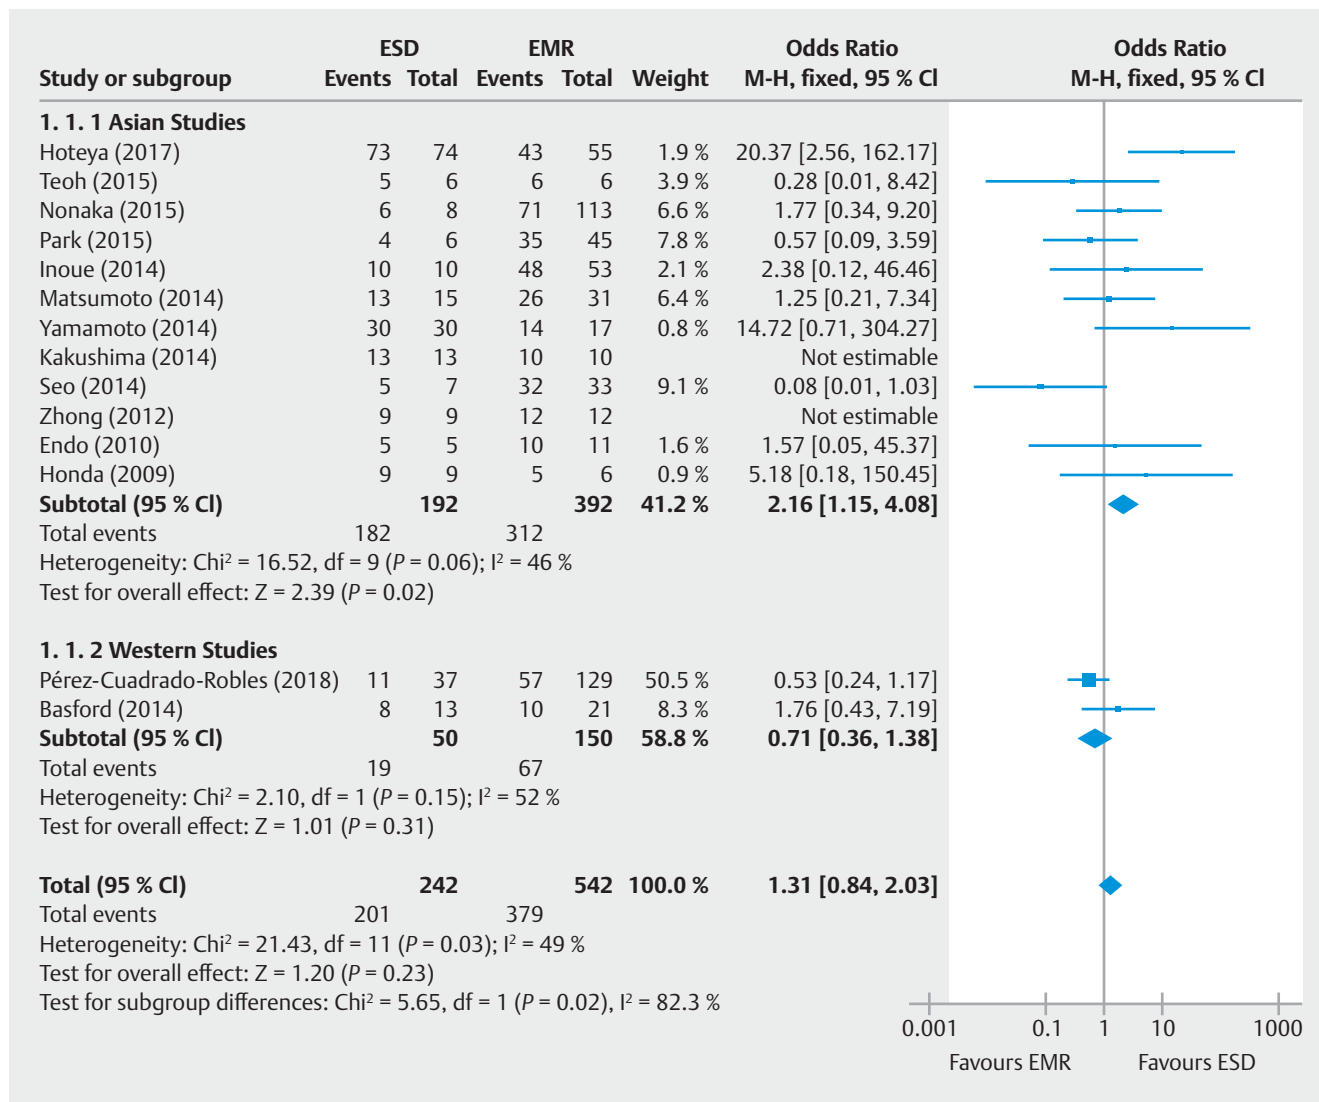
| Study or subgroup | ESD Events | ESD Total | EMR Events | EMR Total | Weight | Odds Ratio M-H, fixed, 95 % Cl |
|---|---|---|---|---|---|---|
| **1. 1. 1 Asian Studies** | | | | | | |
| Hoteya (2017) | 73 | 74 | 43 | 55 | 1.9 % | 20.37 [2.56, 162.17] |
| Teoh (2015) | 5 | 6 | 6 | 6 | 3.9 % | 0.28 [0.01, 8.42] |
| Nonaka (2015) | 6 | 8 | 71 | 113 | 6.6 % | 1.77 [0.34, 9.20] |
| Park (2015) | 4 | 6 | 35 | 45 | 7.8 % | 0.57 [0.09, 3.59] |
| Inoue (2014) | 10 | 10 | 48 | 53 | 2.1 % | 2.38 [0.12, 46.46] |
| Matsumoto (2014) | 13 | 15 | 26 | 31 | 6.4 % | 1.25 [0.21, 7.34] |
| Yamamoto (2014) | 30 | 30 | 14 | 17 | 0.8 % | 14.72 [0.71, 304.27] |
| Kakushima (2014) | 13 | 13 | 10 | 10 | | Not estimable |
| Seo (2014) | 5 | 7 | 32 | 33 | 9.1 % | 0.08 [0.01, 1.03] |
| Zhong (2012) | 9 | 9 | 12 | 12 | | Not estimable |
| Endo (2010) | 5 | 5 | 10 | 11 | 1.6 % | 1.57 [0.05, 45.37] |
| Honda (2009) | 9 | 9 | 5 | 6 | 0.9 % | 5.18 [0.18, 150.45] |
| **Subtotal (95 % Cl)** | | **192** | | **392** | **41.2 %** | **2.16 [1.15, 4.08]** |
| Total events | 182 | | 312 | | | |

Heterogeneity: Chi$^2$ = 16.52, df = 9 (P = 0.06); I$^2$ = 46 %
Test for overall effect: Z = 2.39 (P = 0.02)

| **1. 1. 2 Western Studies** | | | | | | |
|---|---|---|---|---|---|---|
| Pérez-Cuadrado-Robles (2018) | 11 | 37 | 57 | 129 | 50.5 % | 0.53 [0.24, 1.17] |
| Basford (2014) | 8 | 13 | 10 | 21 | 8.3 % | 1.76 [0.43, 7.19] |
| **Subtotal (95 % Cl)** | | **50** | | **150** | **58.8 %** | **0.71 [0.36, 1.38]** |
| Total events | 19 | | 67 | | | |

Heterogeneity: Chi$^2$ = 2.10, df = 1 (P = 0.15); I$^2$ = 52 %
Test for overall effect: Z = 1.01 (P = 0.31)

| **Total (95 % Cl)** | | **242** | | **542** | **100.0 %** | **1.31 [0.84, 2.03]** |
|---|---|---|---|---|---|---|
| Total events | 201 | | 379 | | | |

Heterogeneity: Chi$^2$ = 21.43, df = 11 (P = 0.03); I$^2$ = 49 %
Test for overall effect: Z = 1.20 (P = 0.23)
Test for subgroup differences: Chi$^2$ = 5.65, df = 1 (P = 0.02), I$^2$ = 82.3 %

Odds Ratio
M-H, fixed, 95 % Cl

0.001 0.1 1 10 1000
Favours EMR Favours ESD